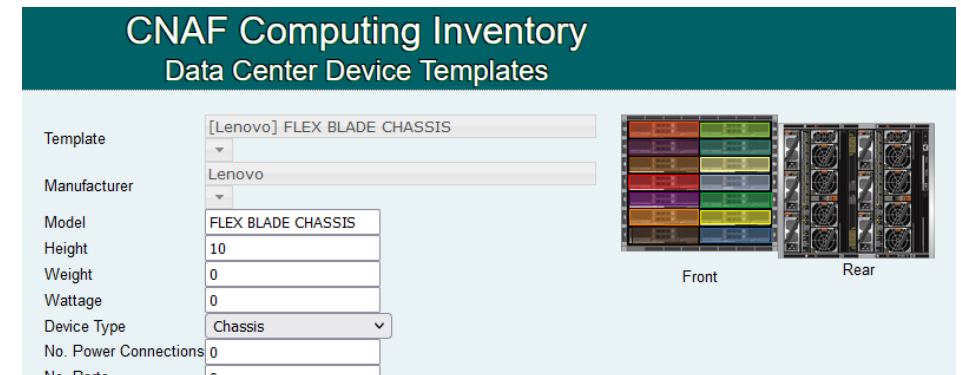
CNAF Computing Inventory
Data Center Device Templates

Template [Lenovo] FLEX BLADE CHASSIS

Manufacturer Lenovo

Model FLEX BLADE CHASSIS
Height 10
Weight 0
Wattage 0
Device Type Chassis
No. Power Connections 0
No. Ports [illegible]

Front

Rear